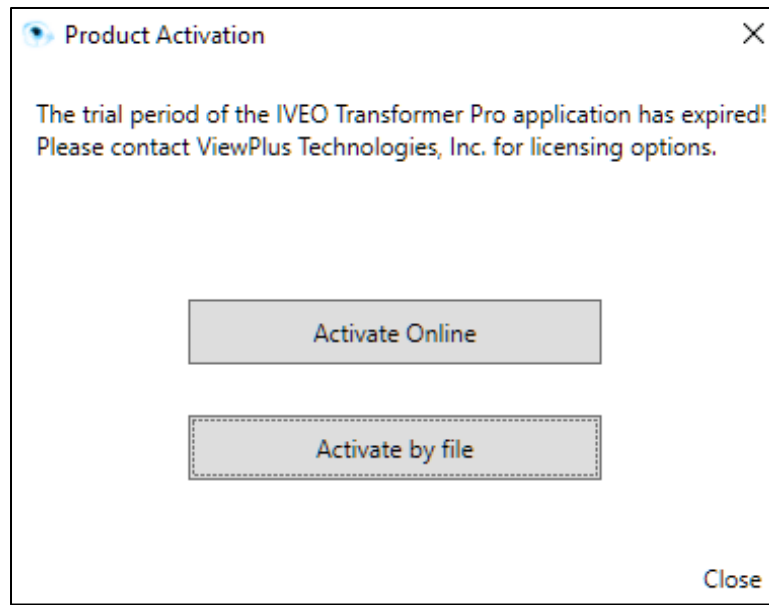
Product Activation

×

The trial period of the IVEO Transformer Pro application has expired! Please contact ViewPlus Technologies, Inc. for licensing options.

Activate Online

Activate by file

Close